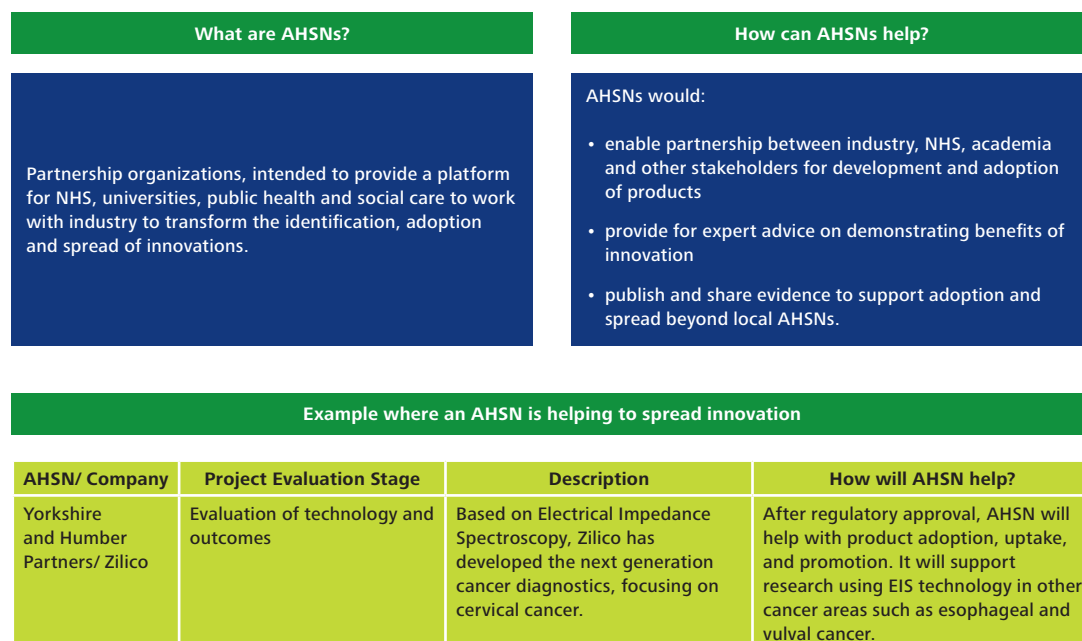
What are AHSNs?

Partnership organizations, intended to provide a platform for NHS, universities, public health and social care to work with industry to transform the identification, adoption and spread of innovations.

How can AHSNs help?

AHSNs would:

- enable partnership between industry, NHS, academia and other stakeholders for development and adoption of products
- provide for expert advice on demonstrating benefits of innovation
- publish and share evidence to support adoption and spread beyond local AHSNs.

Example where an AHSN is helping to spread innovation

| AHSN/ Company | Project Evaluation Stage | Description | How will AHSN help? |
|---|---|---|---|
| Yorkshire and Humber Partners/ Zilico | Evaluation of technology and outcomes | Based on Electrical Impedance Spectroscopy, Zilico has developed the next generation cancer diagnostics, focusing on cervical cancer. | After regulatory approval, AHSN will help with product adoption, uptake, and promotion. It will support research using EIS technology in other cancer areas such as esophageal and vulval cancer. |